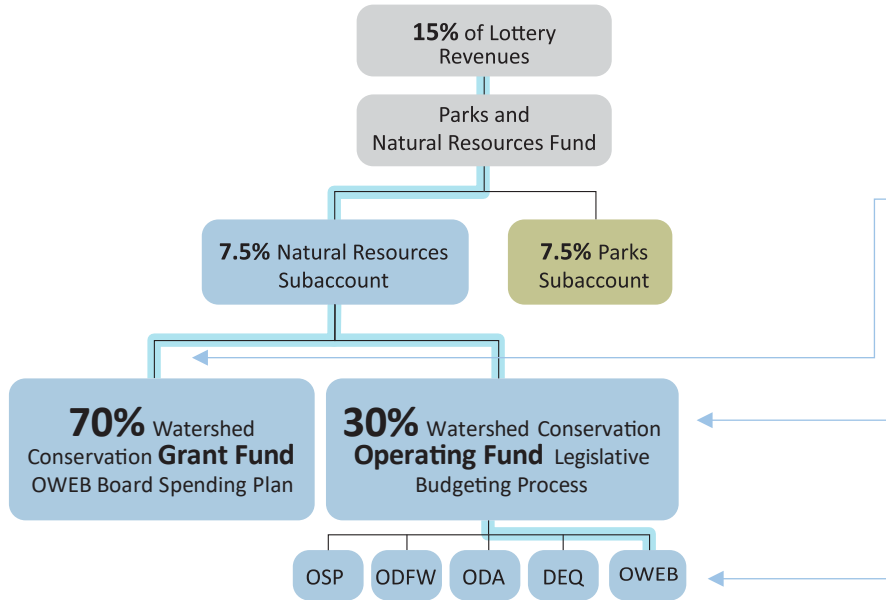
**15%** of Lottery Revenues

Parks and Natural Resources Fund

**7.5%** Natural Resources Subaccount

**7.5%** Parks Subaccount

**70%** Watershed Conservation **Grant Fund** OWEB Board Spending Plan

**30%** Watershed Conservation **Operating Fund** Legislative Budgeting Process

OSP

ODFW

ODA

DEQ

OWEB